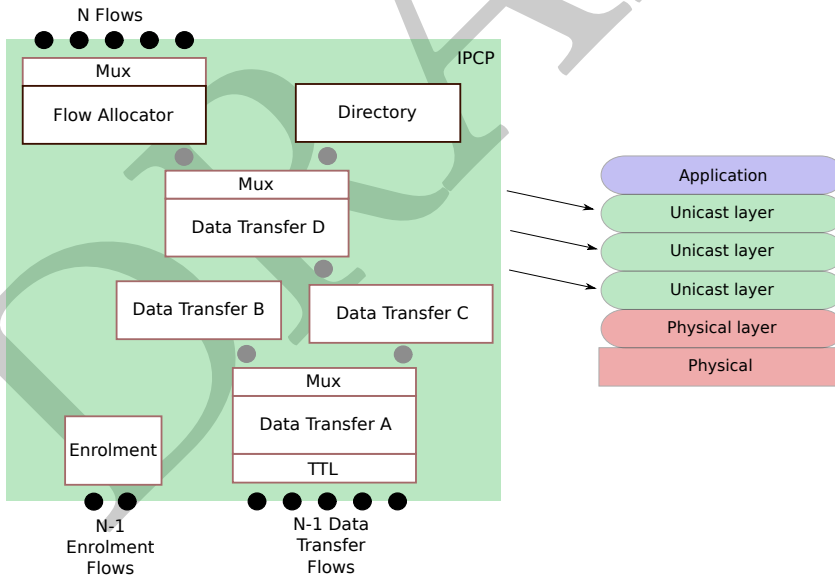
N Flows

IPCP

Mux

Flow Allocator

Directory

Mux

Data Transfer D

Data Transfer B

Data Transfer C

Mux

Data Transfer A

TTL

Enrolment

N-1 Enrolment Flows

N-1 Data Transfer Flows

Application

Unicast layer

Unicast layer

Unicast layer

Physical layer

Physical